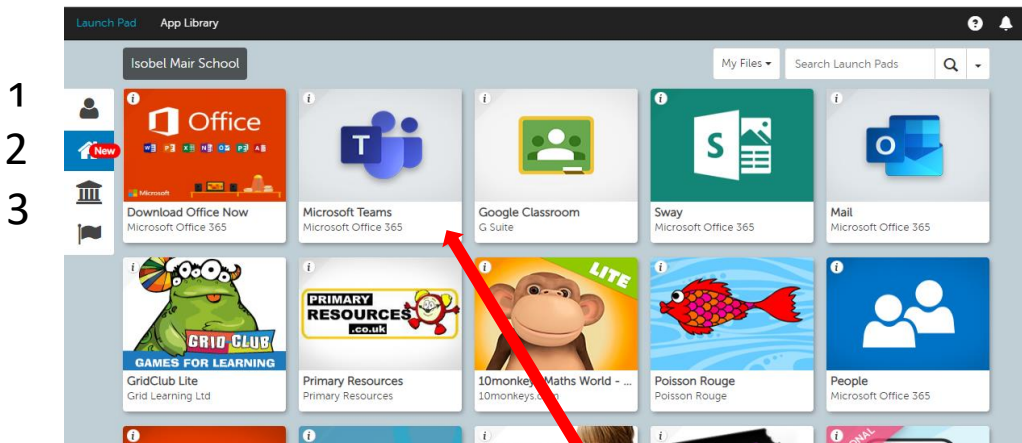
Launch Pad App Library

Isobel Mair School

My Files ▾ Search Launch Pads

1
2
3

New

i Office

Microsoft

Download Office Now
Microsoft Office 365

i T

Microsoft Teams
Microsoft Office 365

i

Google Classroom
G Suite

i S

Sway
Microsoft Office 365

i O

Mail
Microsoft Office 365

i GRID CLUB
GAMES FOR LEARNING

GridClub Lite
Grid Learning Ltd

i PRIMARY RESOURCES .co.uk

Primary Resources
Primary Resources

i LITE

10monkeys Maths World - ...
10monkeys.com

i

Poisson Rouge
Poisson Rouge

i

People
Microsoft Office 365

i
i
i
i
i